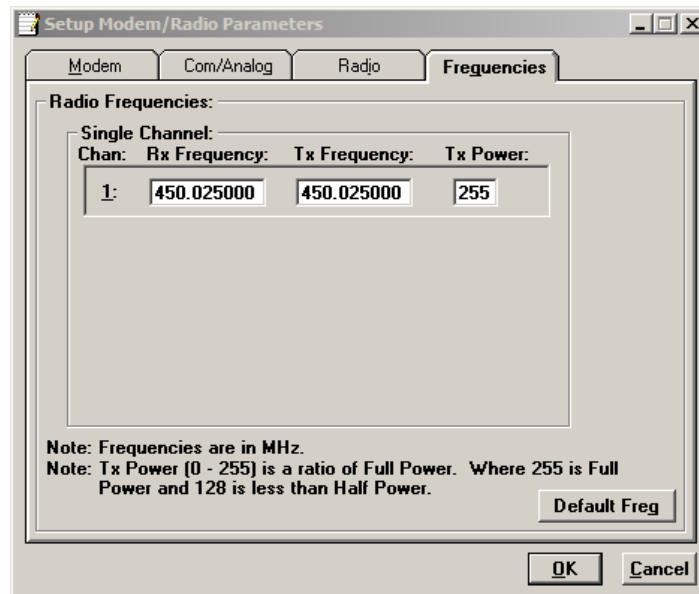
Setup Modem/Radio Parameters

Modem | Com/Analog | Radio | Frequencies

Radio Frequencies:

Single Channel:

| Chan: | Rx Frequency: | Tx Frequency: | Tx Power: |
|---|---|---|---|
| 1: | 450.025000 | 450.025000 | 255 |

Note: Frequencies are in MHz.
Note: Tx Power (0 - 255) is a ratio of Full Power. Where 255 is Full Power and 128 is less than Half Power.

Default Freq

OK Cancel